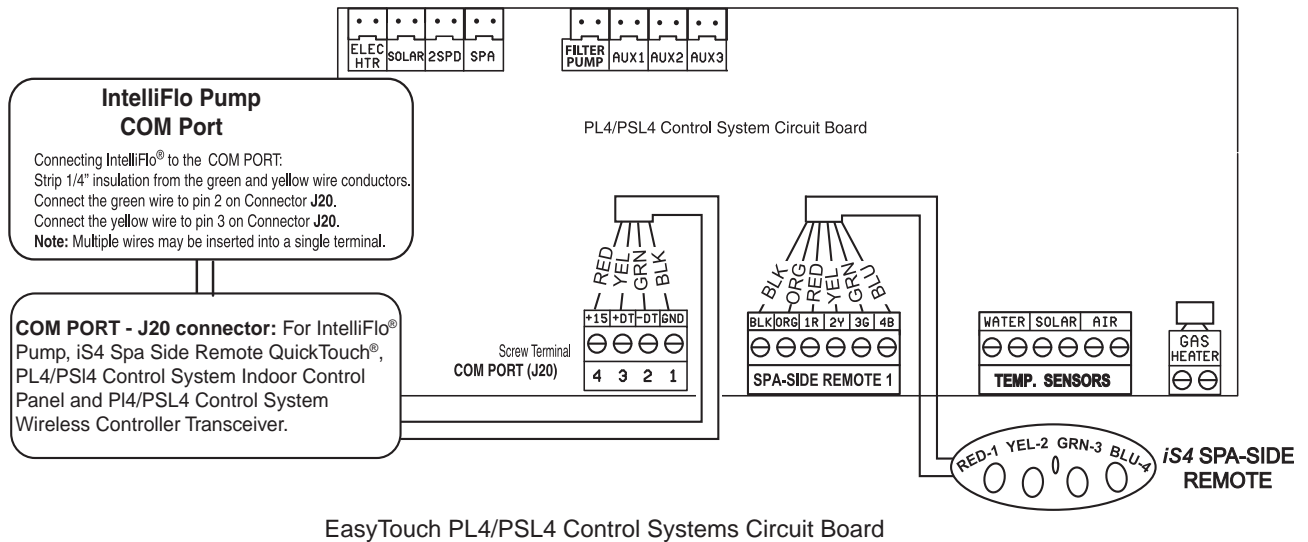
ELEC HTR | SOLAR | 2SPD | SPA

FILTER PUMP | AUX1 | AUX2 | AUX3

**IntelliFlo Pump COM Port**

Connecting IntelliFlo® to the COM PORT:
Strip 1/4" insulation from the green and yellow wire conductors.
Connect the green wire to pin 2 on Connector **J20**.
Connect the yellow wire to pin 3 on Connector **J20**.
**Note:** Multiple wires may be inserted into a single terminal.

PL4/PSL4 Control System Circuit Board

**COM PORT - J20 connector:** For IntelliFlo® Pump, iS4 Spa Side Remote QuickTouch®, PL4/PSl4 Control System Indoor Control Panel and Pl4/PSL4 Control System Wireless Controller Transceiver.

RED YEL GRN BLK

| +15 | +DT | -DT | GND |
|---|---|---|---|
| 4 | 3 | 2 | 1 |

Screw Terminal
**COM PORT (J20)**

BLK ORG RED YEL GRN BLU

| BLK | ORG | 1R | 2Y | 3G | 4B |
|---|---|---|---|---|---|

SPA-SIDE REMOTE 1

| WATER | SOLAR | AIR |
|---|---|---|

TEMP. SENSORS

GAS HEATER

RED-1 YEL-2 GRN-3 BLU-4

*iS4* SPA-SIDE REMOTE

EasyTouch PL4/PSL4 Control Systems Circuit Board